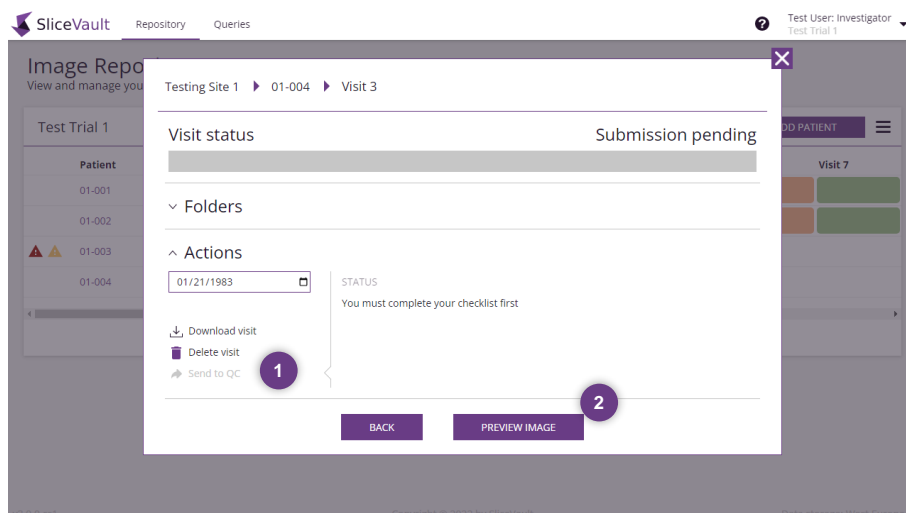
SliceVault Repository Queries

Test User: Investigator
Test Trial 1

Image Repo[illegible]
View and manage you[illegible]

Test Trial 1

DD PATIENT

| Patient | Visit 7 |
|---|---|
| 01-001 | |
| 01-002 | |
| 01-003 | |
| 01-004 | |

Testing Site 1 ▶ 01-004 ▶ Visit 3

Visit status Submission pending

Folders

Actions

01/21/1983

STATUS
You must complete your checklist first

Download visit
Delete visit
Send to QC

1

2

BACK PREVIEW IMAGE